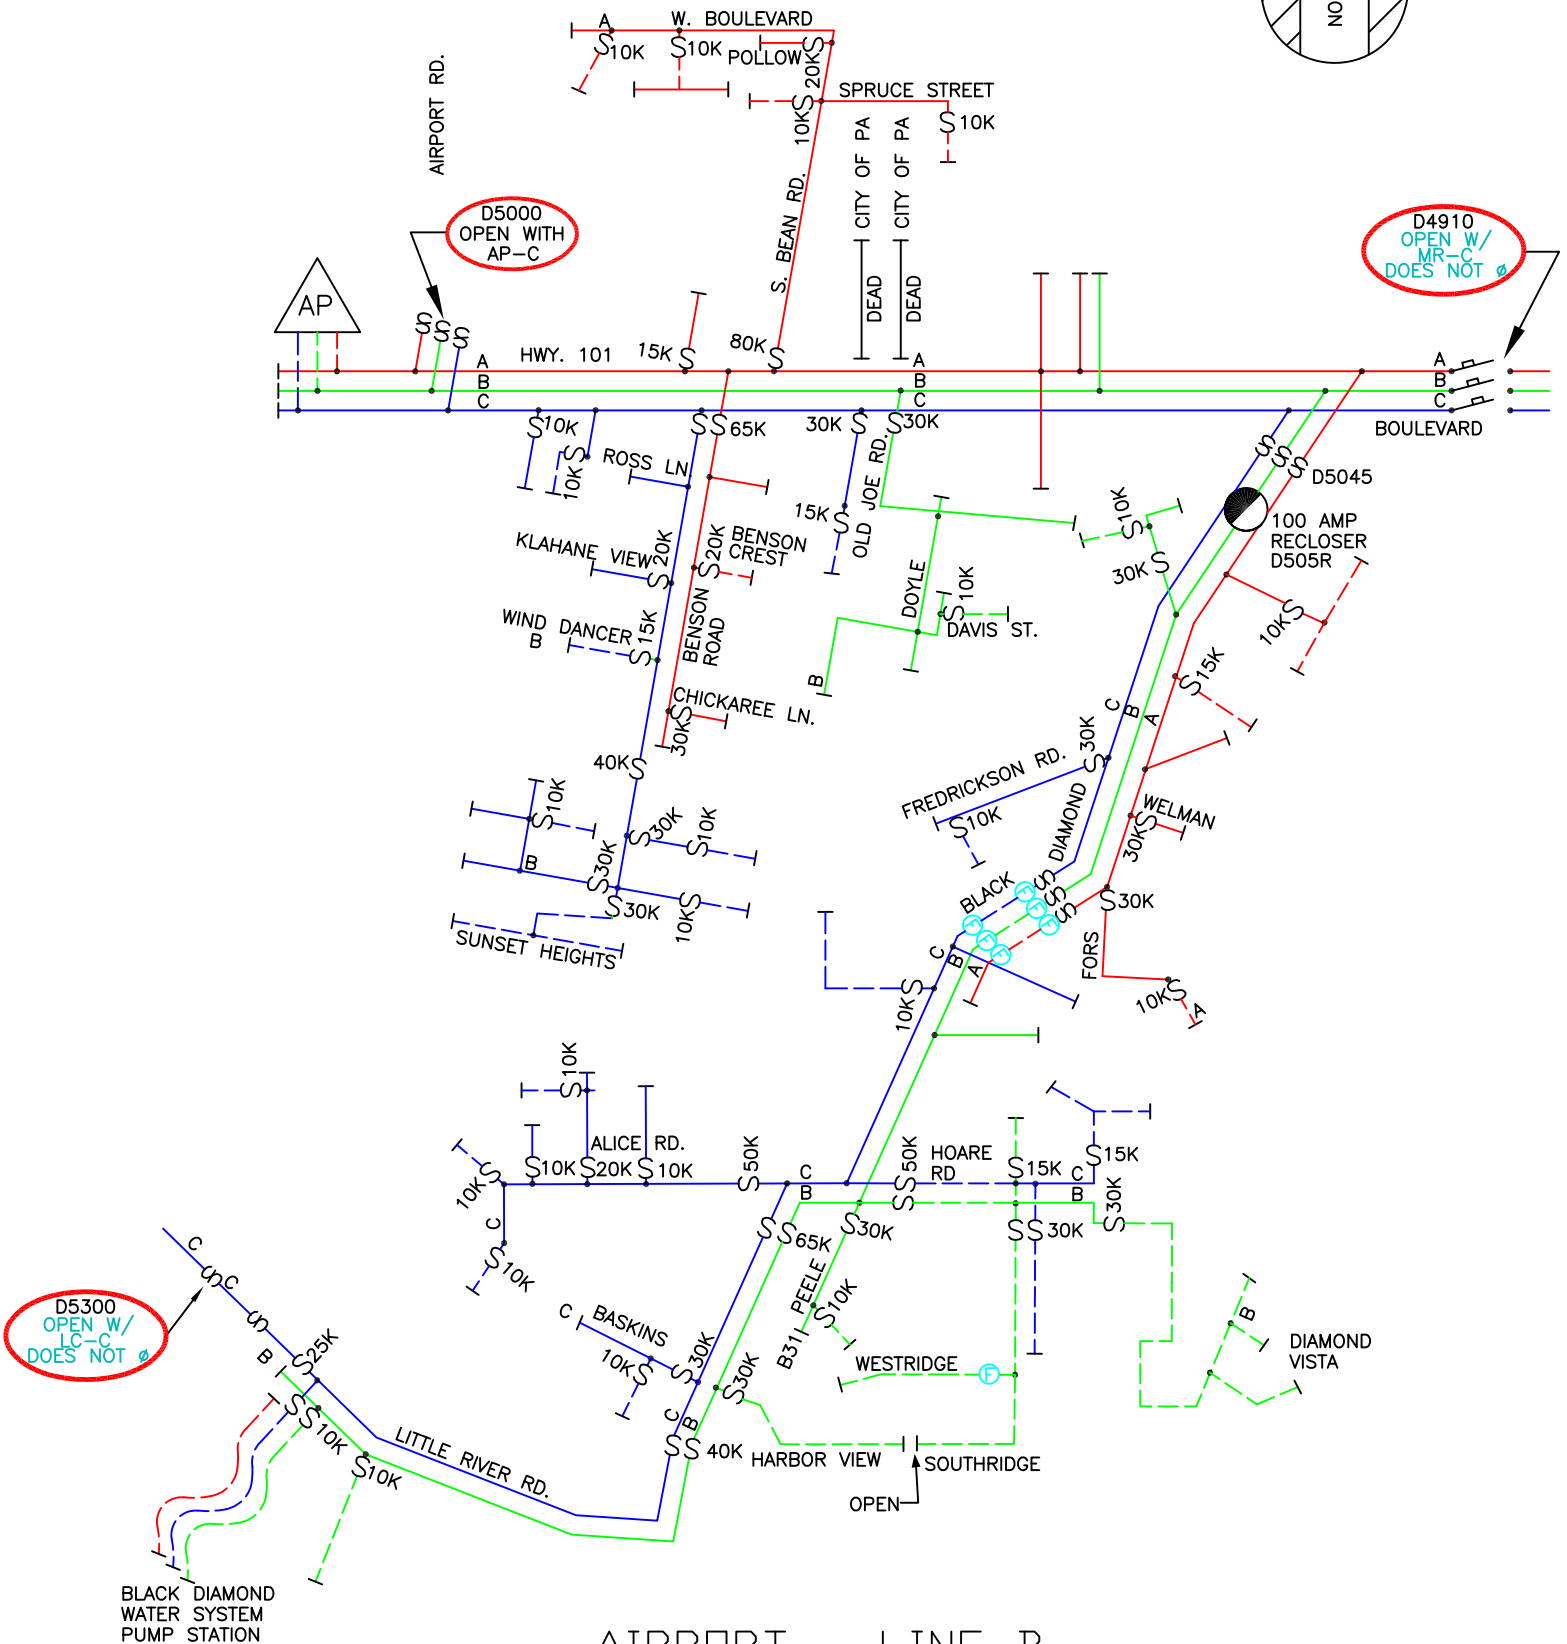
A W. BOULEVARD
10K 10K POLLOW 20K
SPRUCE STREET
10K
10K
AIRPORT RD.
S. BEAN RD.
CITY OF PA
CITY OF PA
DEAD
DEAD
NO
D5000 OPEN WITH AP–C
D4910 OPEN W/ MR–C DOES NOT ø
AP
HWY. 101
15K
80K
A
B
C
A
B
C
A
B
C
BOULEVARD
10K
10K
65K
30K
30K
ROSS LN
OLD JOE RD.
15K
D5045
100 AMP RECLOSER D505R
10K
30K
KLAHANE VIEW 20K
20K BENSON CREST
BENSON ROAD
WIND DANCER B 15K
DOYLE
10K
DAVIS ST.
10K
B
15K
CHICKAREE LN.
30K
C
B
A
40K
FREDRICKSON RD. 30K
10K
DIAMOND
WELMAN
30K
10K
30K
10K
B
30K
30K
10K
BLACK
30K
SUNSET HEIGHTS
C
B
A
FORS
10K
10K
A
10K
ALICE RD.
10K 20K 10K
50K
C
B
50K
HOARE RD
15K
C
15K
B
30K
10K
C
10K
65K
30K
30K
PEELE
10K
C
BASKINS
10K
30K
B31
WESTRIDGE
B
DIAMOND VISTA
C
C
D5300 OPEN W/ LC–C DOES NOT ø
B
25K
10K
10K
30K
C
B
40K
HARBOR VIEW
SOUTHRIDGE
OPEN
LITTLE RIVER RD.
BLACK DIAMOND WATER SYSTEM PUMP STATION
AIRPORT LINE B